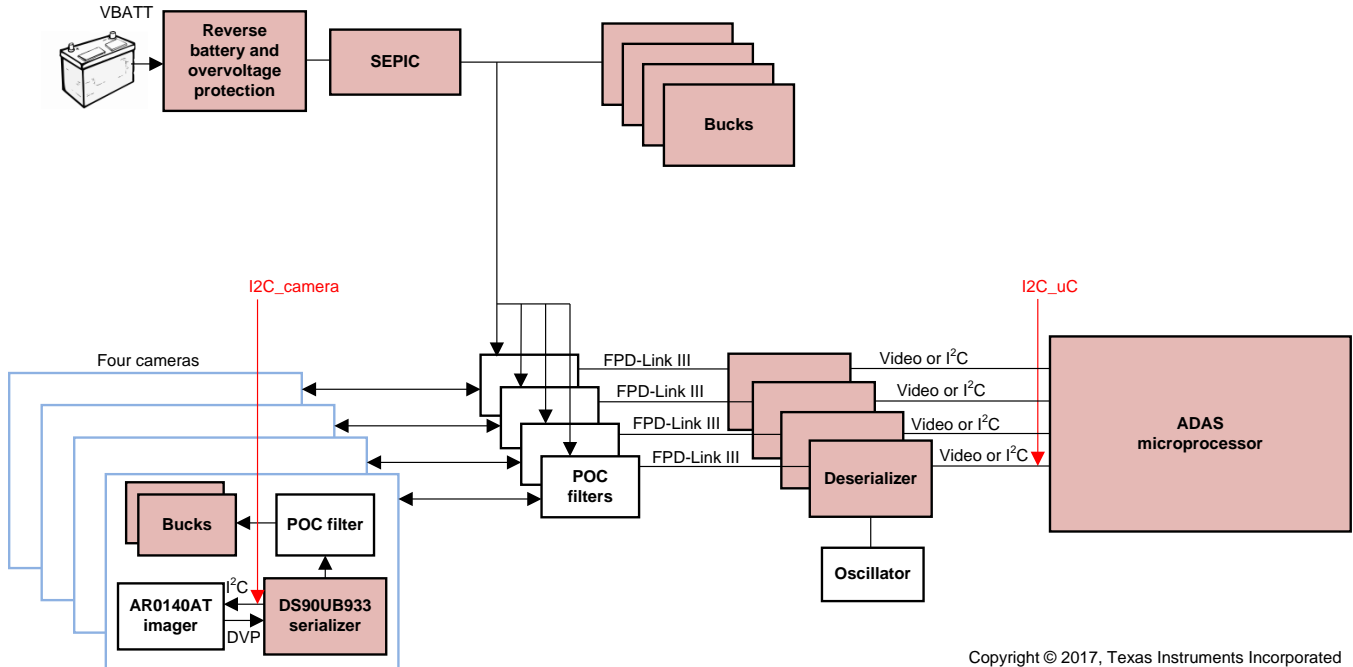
VBATT

Reverse battery and overvoltage protection

SEPIC

Bucks

I2C_camera

I2C_uC

Four cameras

FPD-Link III

FPD-Link III

FPD-Link III

FPD-Link III

POC filters

Video or $I^2C$

Video or $I^2C$

Video or $I^2C$

Video or $I^2C$

ADAS microprocessor

Deserializer

Oscillator

Bucks

POC filter

$I^2C$

AR0140AT imager

DVP

DS90UB933 serializer

Copyright © 2017, Texas Instruments Incorporated